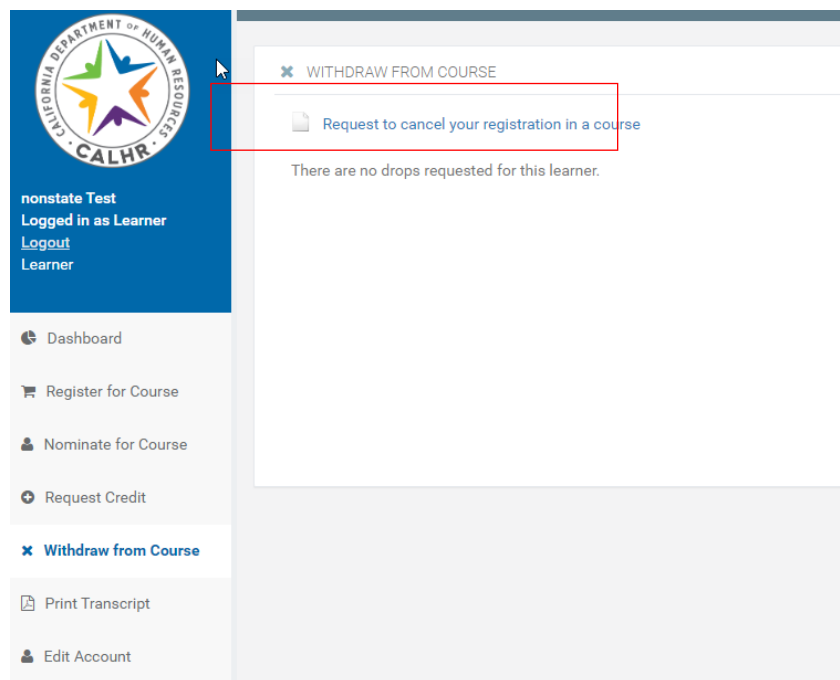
CALIFORNIA DEPARTMENT OF HUMAN RESOURCES
CALHR

nonstate Test
Logged in as Learner
Logout
Learner

Dashboard
Register for Course
Nominate for Course
Request Credit
Withdraw from Course
Print Transcript
Edit Account

WITHDRAW FROM COURSE

Request to cancel your registration in a course

There are no drops requested for this learner.